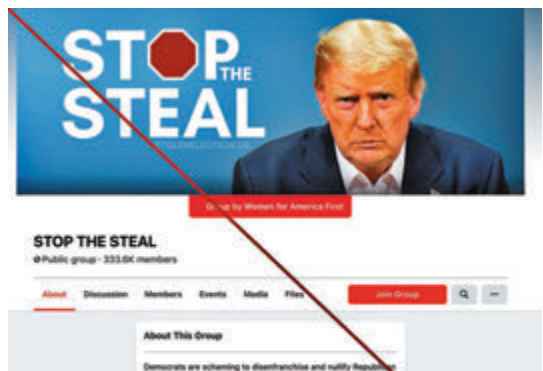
STOP THE STEAL

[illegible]

Group by Women for America First

STOP THE STEAL
Public group · 333.6K members

About
Discussion
Members
Events
Media
Files

Join Group

About This Group

Democrats are scheming to disenfranchise and nullify Republica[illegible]